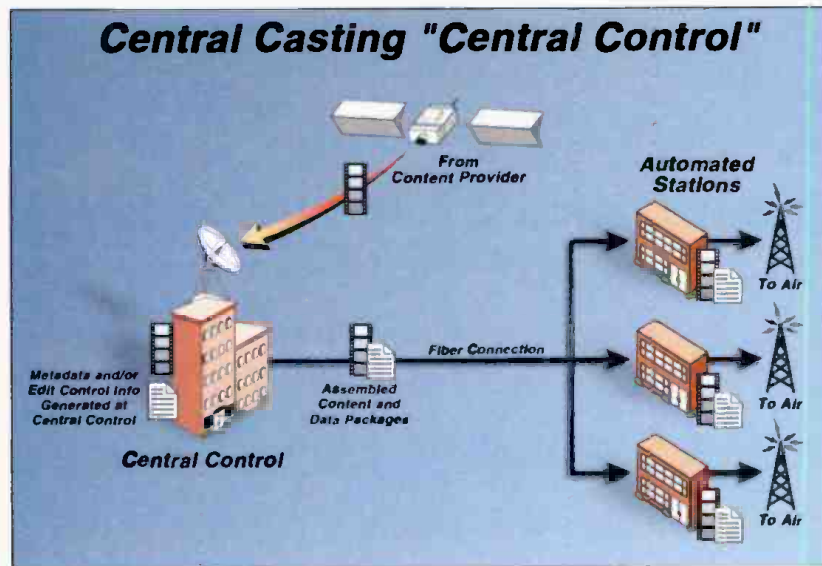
Central Casting "Central Control"

From Content Provider

Automated Stations

To Air

Fiber Connection

Metadata and/or Edit Control Info Generated at Central Control

Assembled Content and Data Packages

To Air

Central Control

To Air